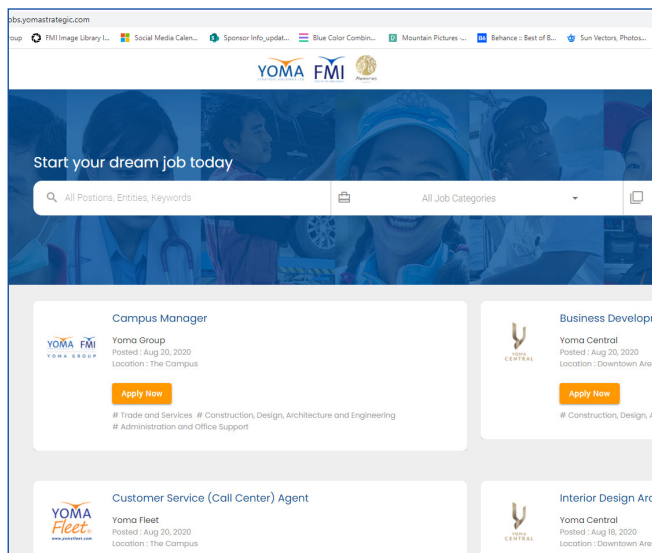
obs.yomastrategic.com

oup FMI Image Library l... Social Media Calen... Sponsor Info_updat... Blue Color Combin... Mountain Pictures -... Behance :: Best of B... Sun Vectors, Photos...

YOMA FMI

Start your dream job today

All Postions, Entities, Keywords

All Job Categories

Campus Manager

YOMA FMI
YOMA GROUP

Yoma Group
Posted : Aug 20, 2020
Location : The Campus

Apply Now

# Trade and Services # Construction, Design, Architecture and Engineering
# Administration and Office Support

Business Develop

YOMA CENTRAL

Yoma Central
Posted : Aug 20, 2020
Location : Downtown Are

Apply Now

# Construction, Design, A

Customer Service (Call Center) Agent

YOMA Fleet
www.yomafleet.com

Yoma Fleet
Posted : Aug 20, 2020
Location : The Campus

Interior Design Ar

YOMA CENTRAL

Yoma Central
Posted : Aug 18, 2020
Location : Downtown Are